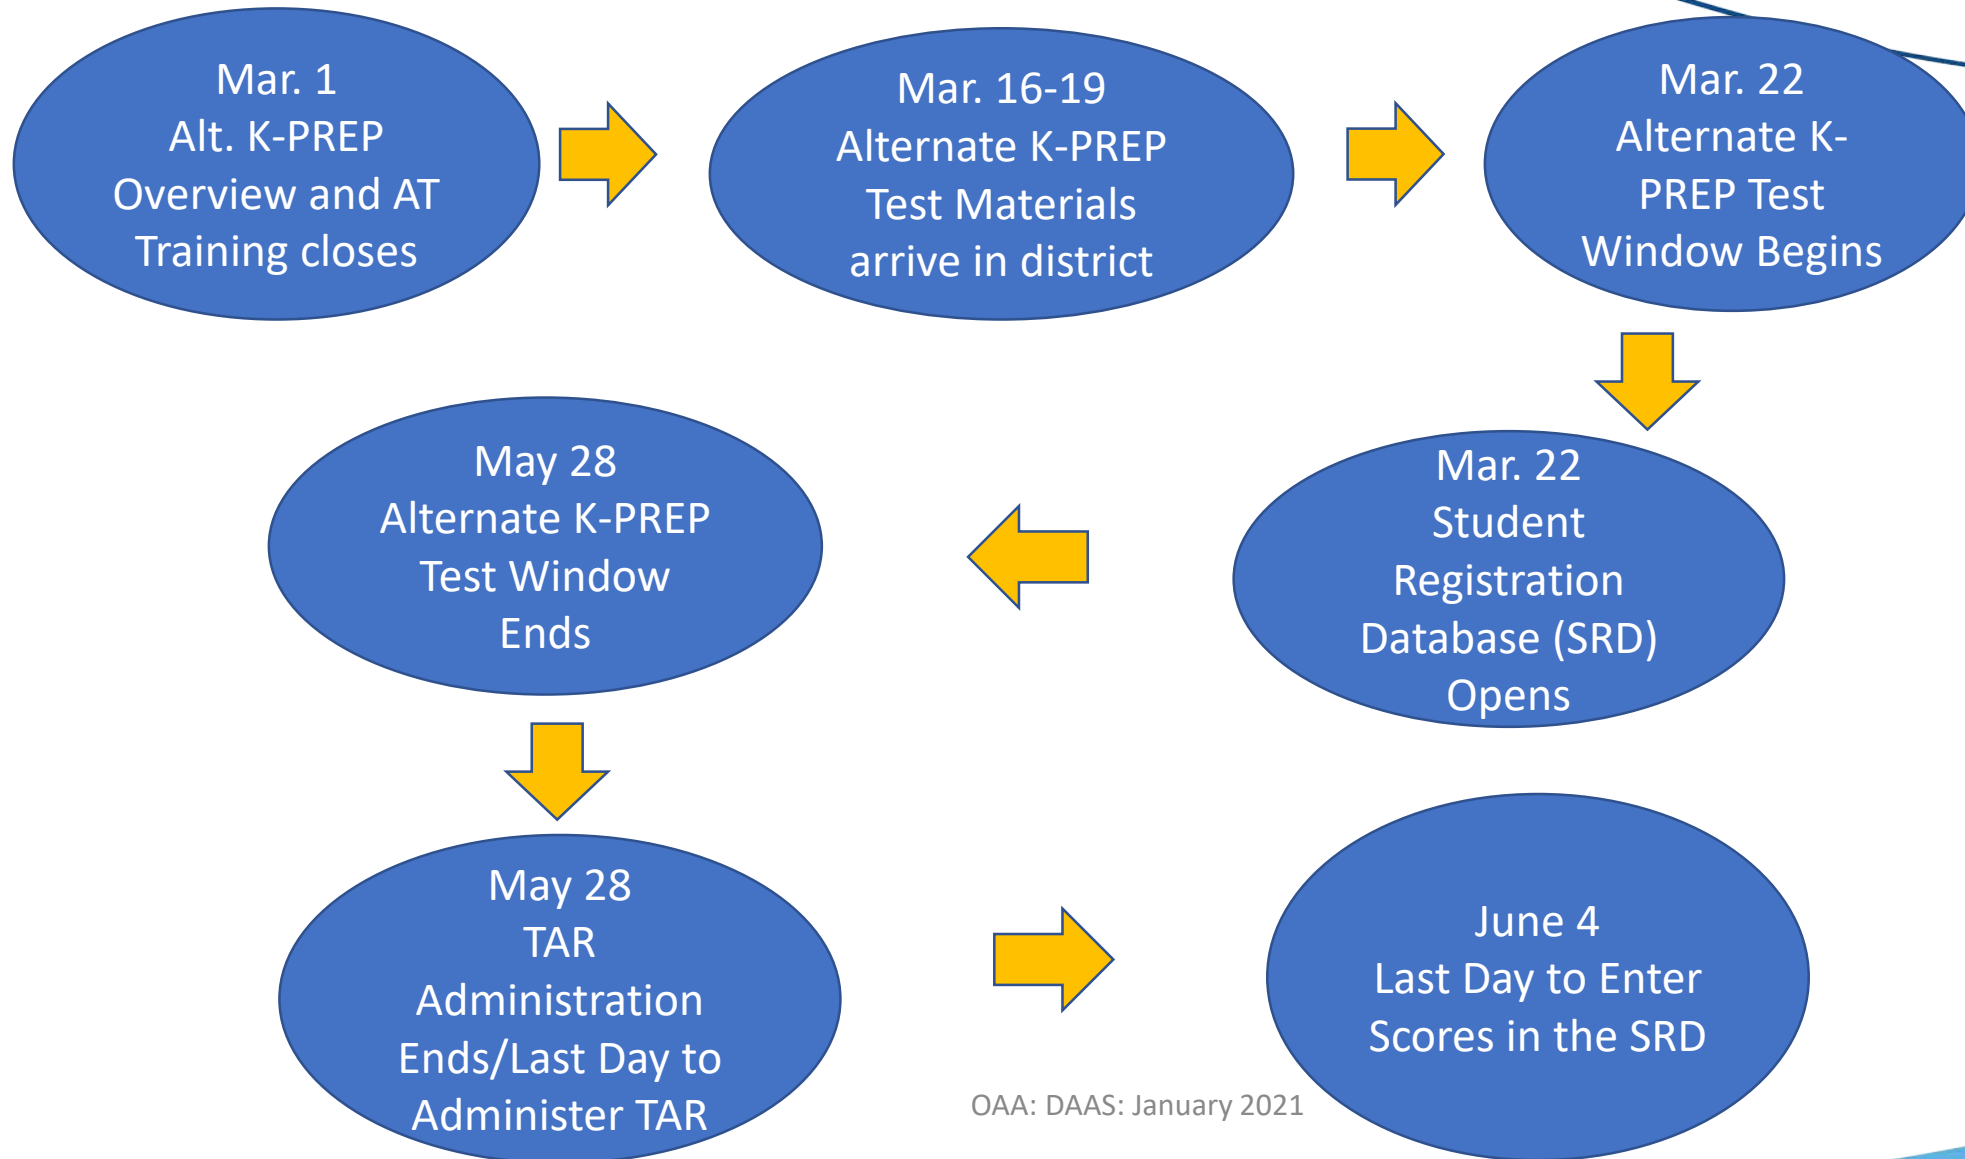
Mar. 1
Alt. K-PREP
Overview and AT
Training closes

Mar. 16-19
Alternate K-PREP
Test Materials
arrive in district

Mar. 22
Alternate K-PREP Test
Window Begins

Mar. 22
Student
Registration
Database (SRD)
Opens

May 28
Alternate K-PREP
Test Window
Ends

May 28
TAR
Administration
Ends/Last Day to
Administer TAR

June 4
Last Day to Enter
Scores in the SRD

OAA: DAAS: January 2021